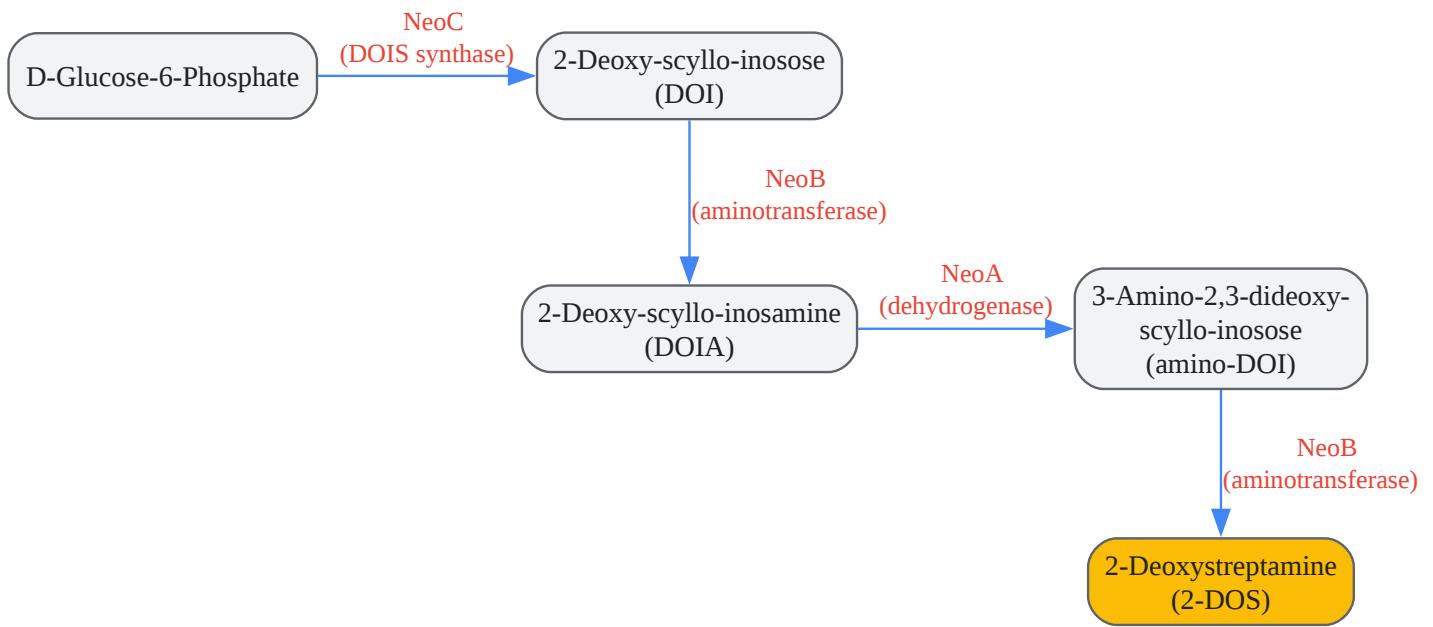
D-Glucose-6-Phosphate

NeoC
(DOIS synthase)

2-Deoxy-scyllo-inosose
(DOI)

NeoB
(aminotransferase)

2-Deoxy-scyllo-inosamine
(DOIA)

NeoA
(dehydrogenase)

3-Amino-2,3-dideoxy-scyllo-inosose
(amino-DOI)

NeoB
(aminotransferase)

2-Deoxystreptamine
(2-DOS)